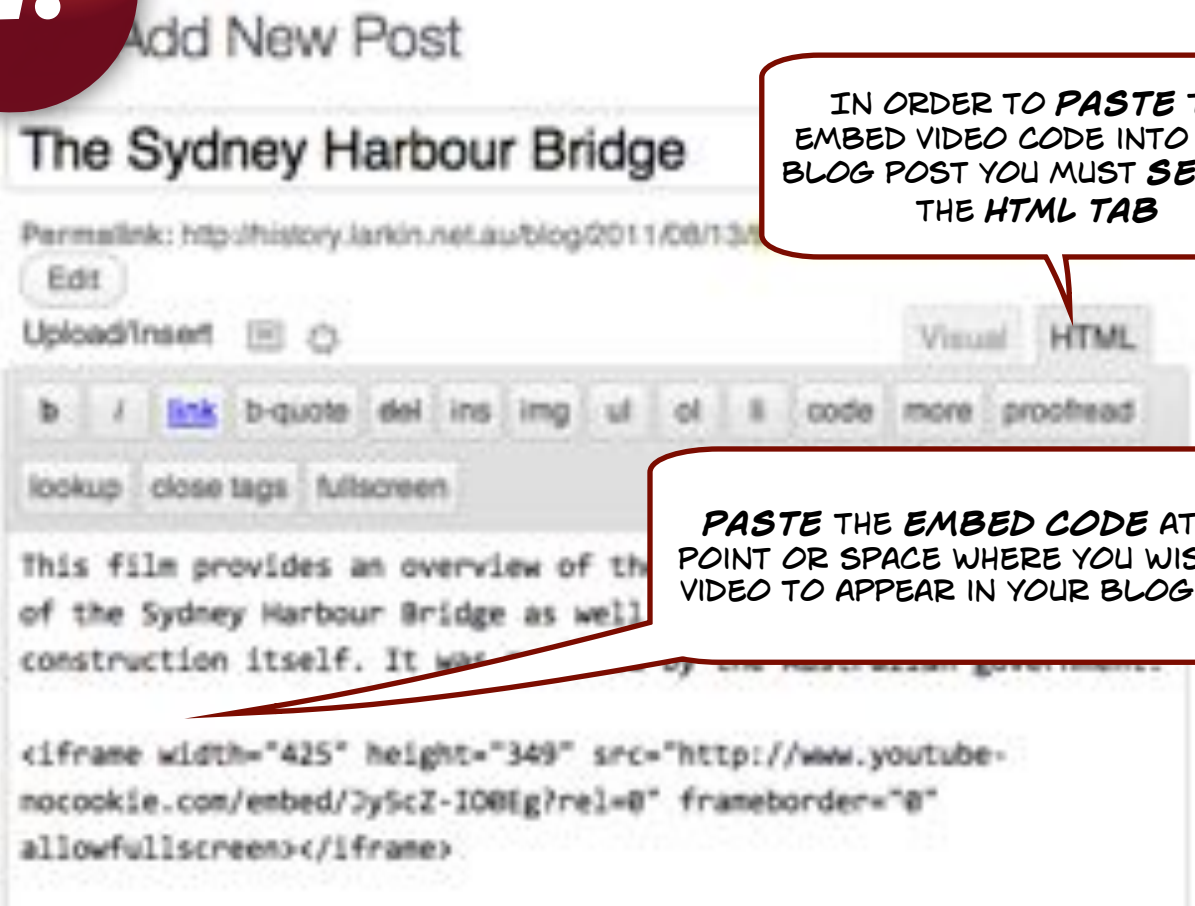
Add New Post

The Sydney Harbour Bridge

Permalink: http://history.larkin.net.au/blog/2011/08/13/

Edit

Upload/Insert

Visual HTML

b i link b-quote del ins img ul ol li code more proofread

lookup close tags fullscreen

This film provides an overview of th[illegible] of the Sydney Harbour Bridge as well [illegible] construction itself. It was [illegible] by the Australian government.

<iframe width="425" height="349" src="http://www.youtube-nocookie.com/embed/JySc2-IO0Eg?rel=0" frameborder="0" allowfullscreen></iframe>

IN ORDER TO PASTE T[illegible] EMBED VIDEO CODE INTO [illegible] BLOG POST YOU MUST SE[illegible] THE HTML TAB

PASTE THE EMBED CODE AT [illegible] POINT OR SPACE WHERE YOU WIS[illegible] VIDEO TO APPEAR IN YOUR BLOG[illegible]